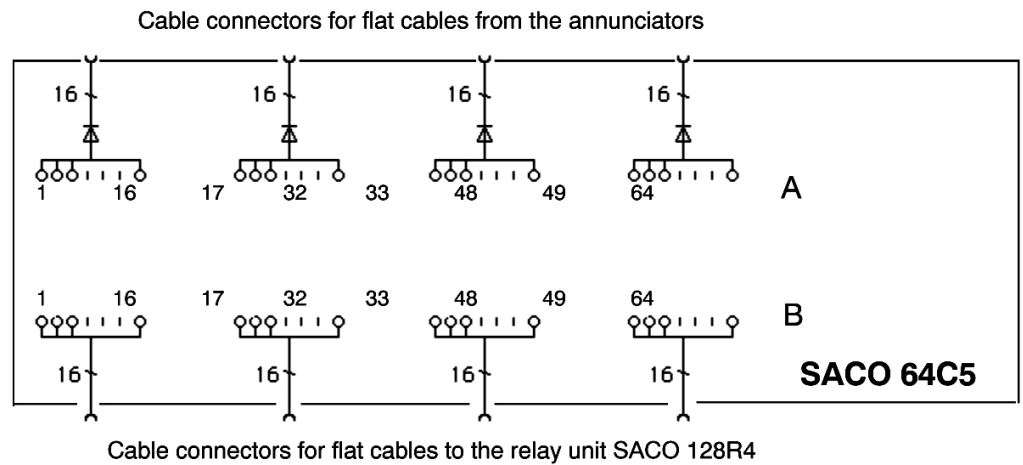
Cable connectors for flat cables from the annunciators

16 16 16 16

1 16 17 32 33 48 49 64 A

1 16 17 32 33 48 49 64 B

16 16 16 16 SACO 64C5

Cable connectors for flat cables to the relay unit SACO 128R4